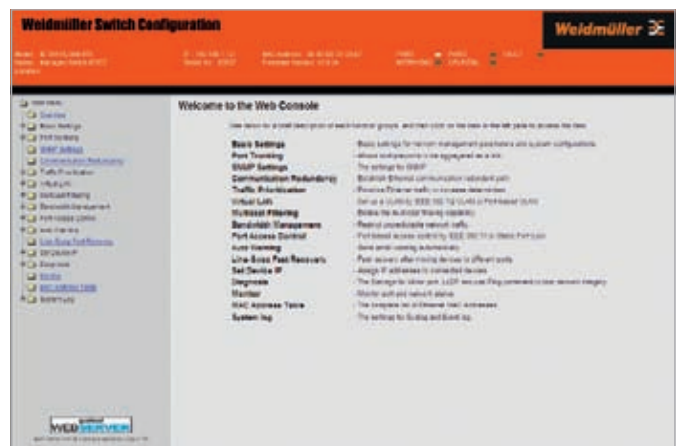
Weidmüller Switch Configuration

Weidmüller

Welcome to the Web Console

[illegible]

| Basic Settings | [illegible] |
|---|---|
| Port Trunking | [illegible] |
| SNMP Settings | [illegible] |
| Communication Redundancy | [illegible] |
| Traffic Prioritization | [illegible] |
| Virtual LAN | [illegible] |
| Multicast Filtering | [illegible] |
| Bandwidth Management | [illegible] |
| Port Access Control | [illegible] |
| Auto Warning | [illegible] |
| Line-Swap Fast Recovery | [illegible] |
| Set Device IP | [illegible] |
| Diagnosis | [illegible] |
| Monitor | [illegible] |
| MAC Address Table | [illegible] |
| System log | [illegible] |

WEBSERVER